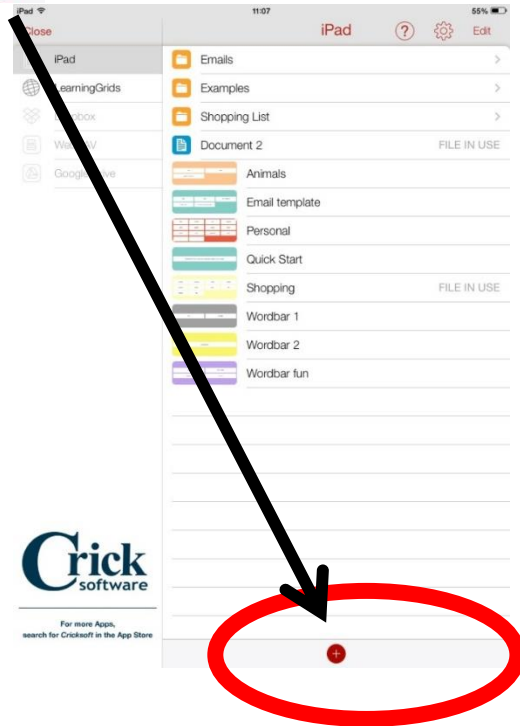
iPad
11:07
55%
Close
iPad
Edit
iPad
LearningGrids
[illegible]box
We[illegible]V
Google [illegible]ve
Emails
Examples
Shopping List
Document 2
FILE IN USE
Animals
Email template
Personal
Quick Start
Shopping
FILE IN USE
Wordbar 1
Wordbar 2
Wordbar fun
Crick
software
For more Apps, search for Cricksoft in the App Store
+